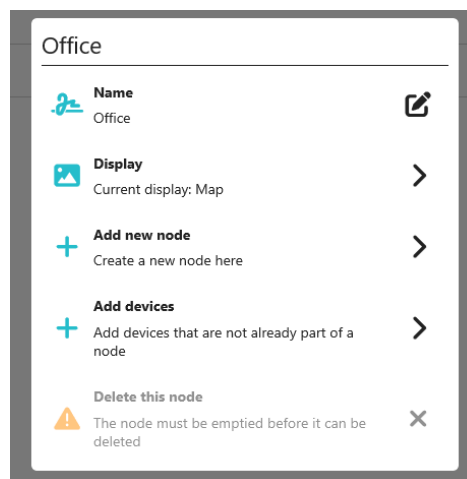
Office

Name
Office

Display
Current display: Map

Add new node
Create a new node here

Add devices
Add devices that are not already part of a node

Delete this node
The node must be emptied before it can be deleted